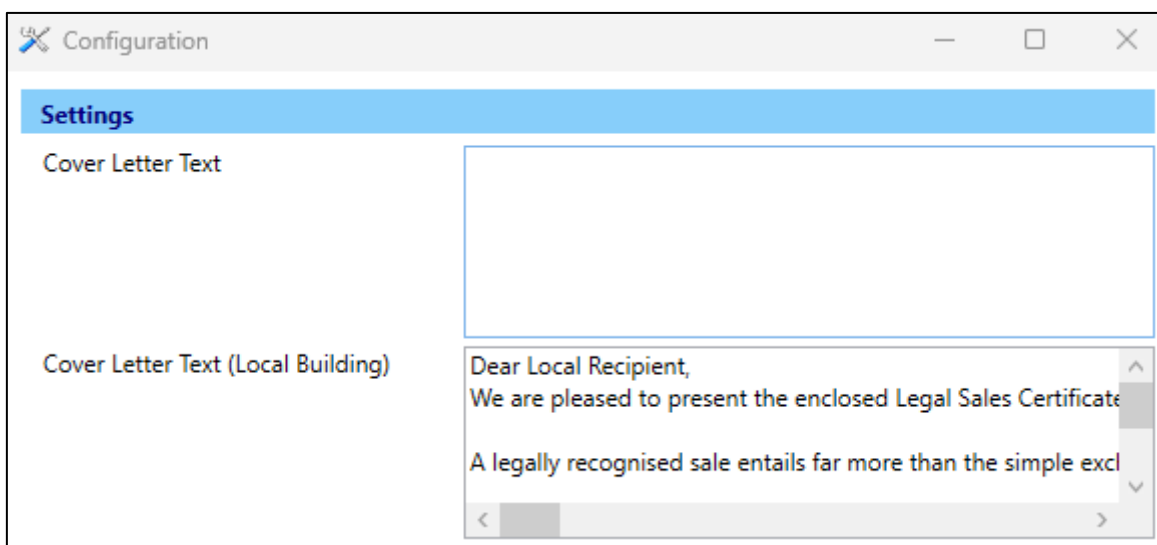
Configuration

Settings

Cover Letter Text

Cover Letter Text (Local Building)

Dear Local Recipient,
We are pleased to present the enclosed Legal Sales Certificate

A legally recognised sale entails far more than the simple excl